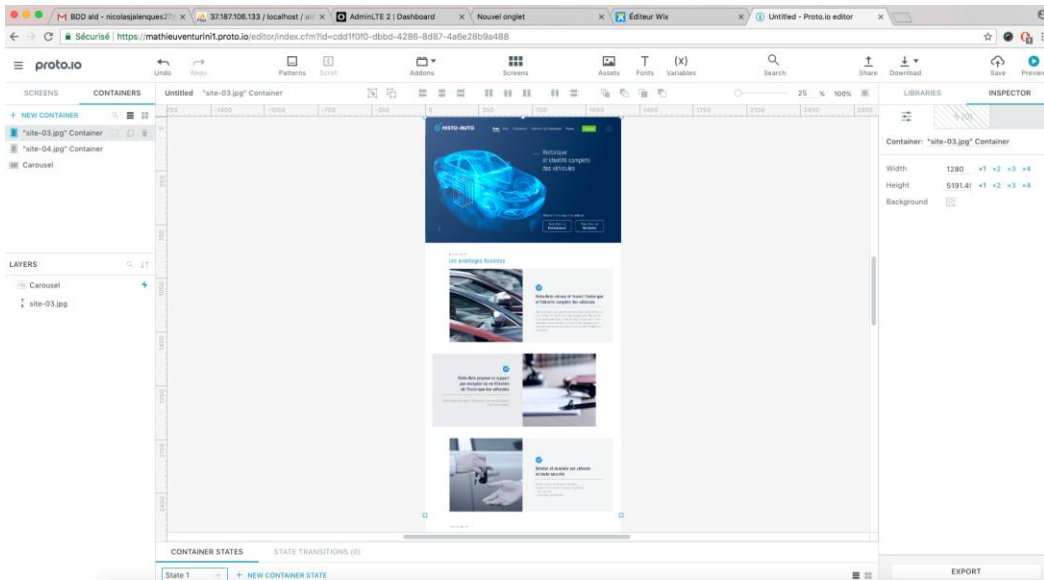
M BDD ald - nicolasjalenques27 ×
37.187.106.133 / localhost / al ×
AdminLTE 2 | Dashboard ×
Nouvel onglet ×
Éditeur Wix ×
Untitled - Proto.io editor ×

Sécurisé | https://mathieuventurini1.proto.io/editor/index.cfm?id=cdd1f0f0-dbbd-4286-8d87-4a6e28b9a488

proto.io
Undo Redo Patterns Scroll Addons Screens Assets Fonts Variables Search Share Download Save Preview

SCREENS CONTAINERS
Untitled "site-03.jpg" Container
25 % 100%
LIBRARIES INSPECTOR

+ NEW CONTAINER
"site-03.jpg" Container
"site-04.jpg" Container
Carousel

LAYERS
Carousel
site-03.jpg

HISTO-AUTO
Historique et identité complets des véhicules
Les avantages business

Container: "site-03.jpg" Container
Width 1280 ×1 ×2 ×3 ×4
Height 5191.4 ×1 ×2 ×3 ×4
Background

CONTAINER STATES STATE TRANSITIONS (0)
State 1 + NEW CONTAINER STATE
EXPORT